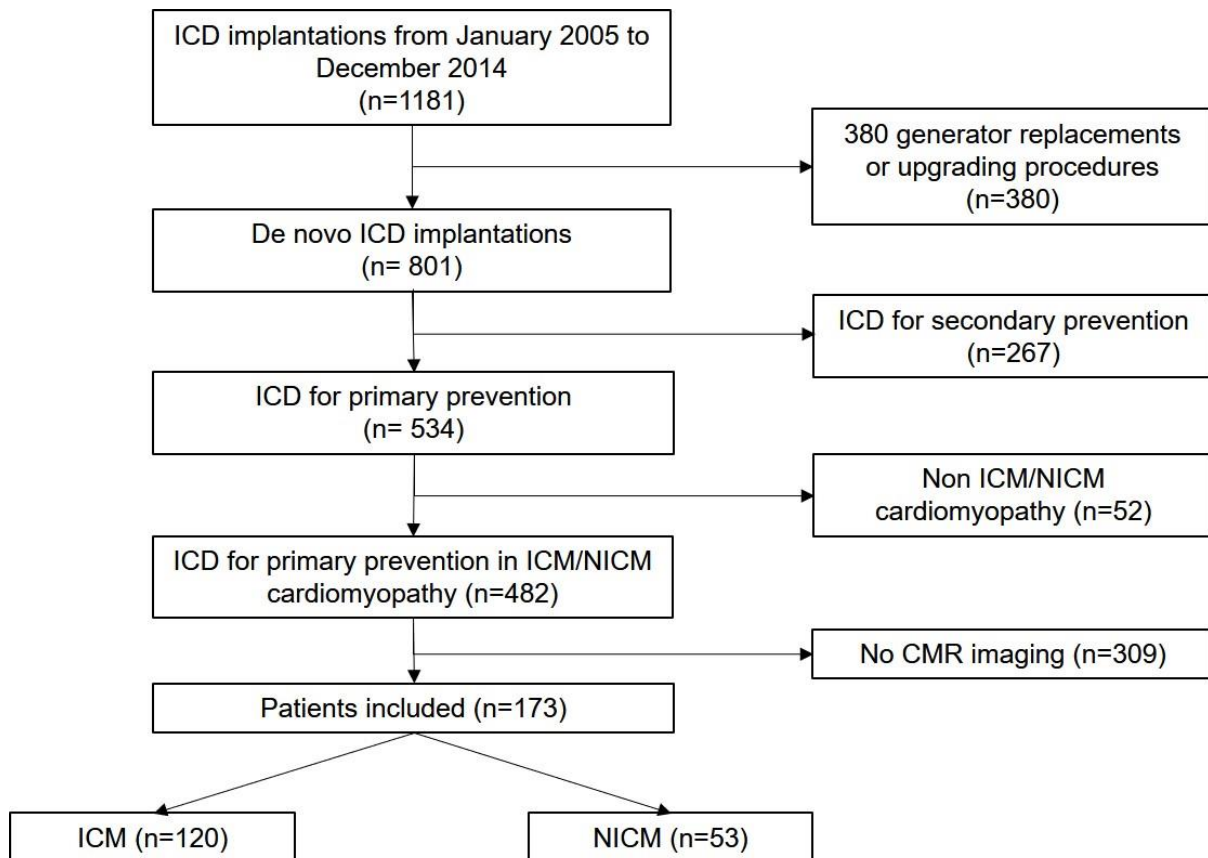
ICD implantations from January 2005 to December 2014
(n=1181)

380 generator replacements or upgrading procedures
(n=380)

De novo ICD implantations
(n= 801)

ICD for secondary prevention
(n=267)

ICD for primary prevention
(n= 534)

Non ICM/NICM cardiomyopathy (n=52)

ICD for primary prevention in ICM/NICM cardiomyopathy (n=482)

No CMR imaging (n=309)

Patients included (n=173)

ICM (n=120)

NICM (n=53)